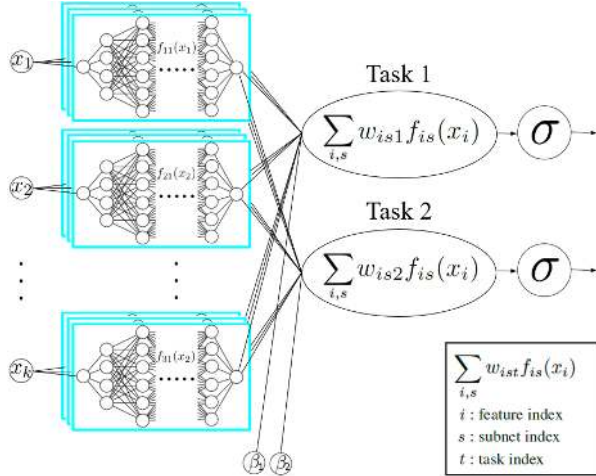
$x_1$

$f_{11}(x_1)$

$x_2$

$f_{21}(x_2)$

$x_k$

$f_{11}(x_2)$

Task 1

$\sum_{i,s} w_{is1} f_{is}(x_i)$

$\sigma$

Task 2

$\sum_{i,s} w_{is2} f_{is}(x_i)$

$\sigma$

$\beta_1$ $\beta_2$

$\sum_{i,s} w_{ist} f_{is}(x_i)$

$i$ : feature index

$s$ : subnet index

$t$ : task index